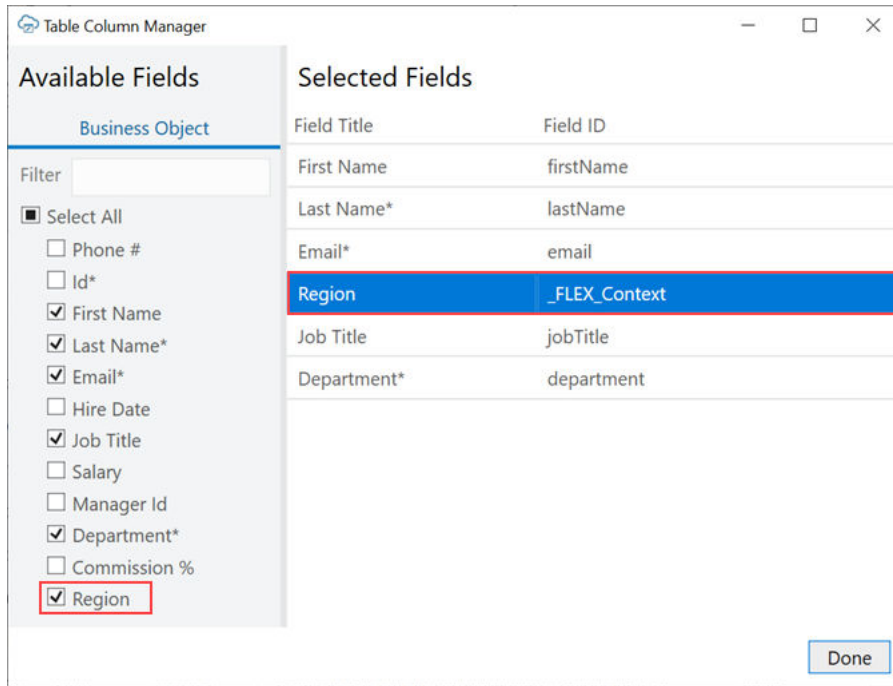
Table Column Manager

Available Fields

Business Object

Filter

Select All

Phone #

Id*

First Name

Last Name*

Email*

Hire Date

Job Title

Salary

Manager Id

Department*

Commission %

Region

Selected Fields

| Field Title | Field ID |
|---|---|
| First Name | firstName |
| Last Name* | lastName |
| Email* | email |
| Region | _FLEX_Context |
| Job Title | jobTitle |
| Department* | department |

Done